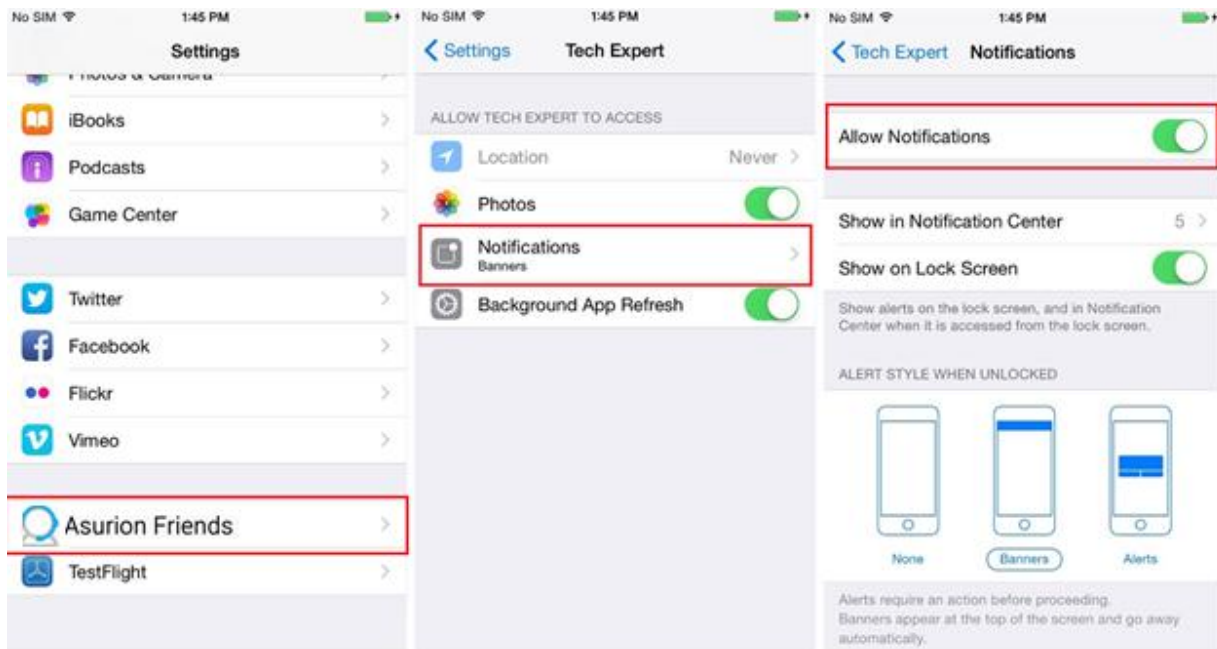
No SIM 1:45 PM

Settings

Photos & Camera

iBooks

Podcasts

Game Center

Twitter

Facebook

Flickr

Vimeo

Asurion Friends

TestFlight

No SIM 1:45 PM

Settings Tech Expert

ALLOW TECH EXPERT TO ACCESS

Location Never

Photos

Notifications
Banners

Background App Refresh

No SIM 1:45 PM

Tech Expert Notifications

Allow Notifications

Show in Notification Center 5

Show on Lock Screen

Show alerts on the lock screen, and in Notification Center when it is accessed from the lock screen.

ALERT STYLE WHEN UNLOCKED

None Banners Alerts

Alerts require an action before proceeding. Banners appear at the top of the screen and go away automatically.